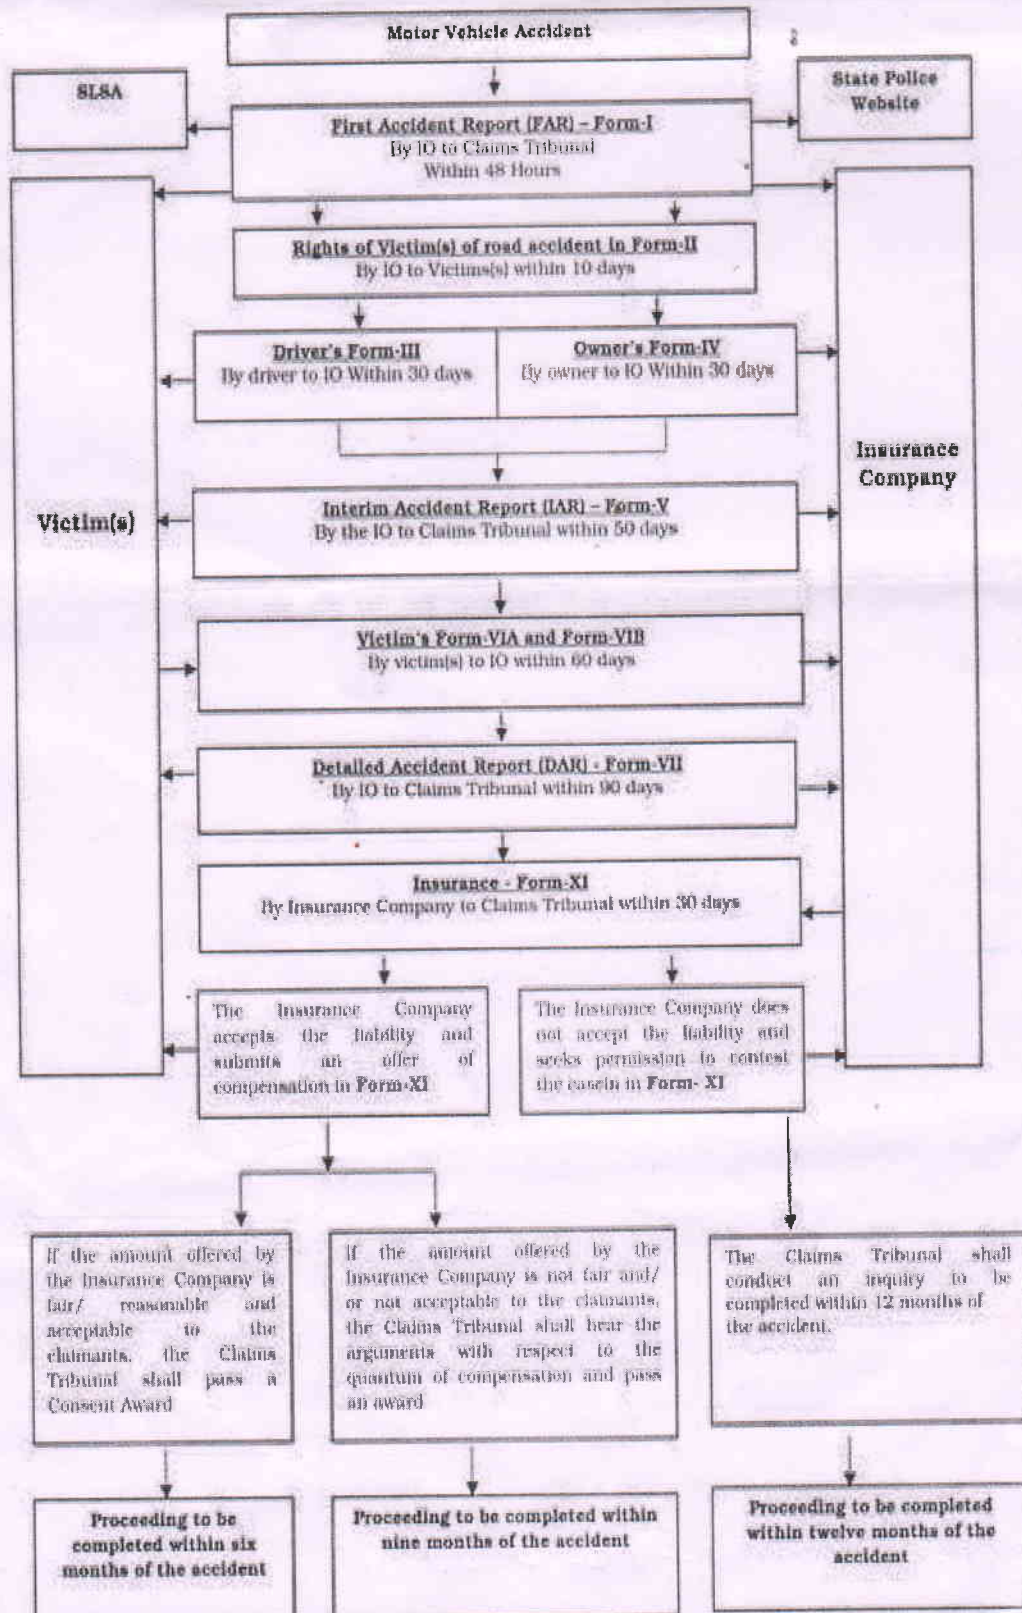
2

Motor Vehicle Accident

SLSA

First Accident Report (FAR) – Form-I
By IO to Claims Tribunal
Within 48 Hours

State Police Website

Rights of Victim(s) of road accident in Form-II
By IO to Victims(s) within 10 days

Driver's Form-III
By driver to IO Within 30 days

Owner's Form-IV
By owner to IO Within 30 days

Victim(s)

Insurance Company

Interim Accident Report (IAR) – Form-V
By the IO to Claims Tribunal within 50 days

Victim's Form-VIA and Form-VIB
By victim(s) to IO within 60 days

Detailed Accident Report (DAR) - Form-VII
By IO to Claims Tribunal within 90 days

Insurance - Form-XI
By Insurance Company to Claims Tribunal within 30 days

The Insurance Company accepts the liability and submits an offer of compensation in Form-XI

The Insurance Company does not accept the liability and seeks permission to contest the casein in Form- XI

If the amount offered by the Insurance Company is fair/ reasonable and acceptable to the claimants, the Claims Tribunal shall pass a Consent Award

If the amount offered by the Insurance Company is not fair and/ or not acceptable to the claimants, the Claims Tribunal shall hear the arguments with respect to the quantum of compensation and pass an award

The Claims Tribunal shall conduct an inquiry to be completed within 12 months of the accident.

Proceeding to be completed within six months of the accident

Proceeding to be completed within nine months of the accident

Proceeding to be completed within twelve months of the accident